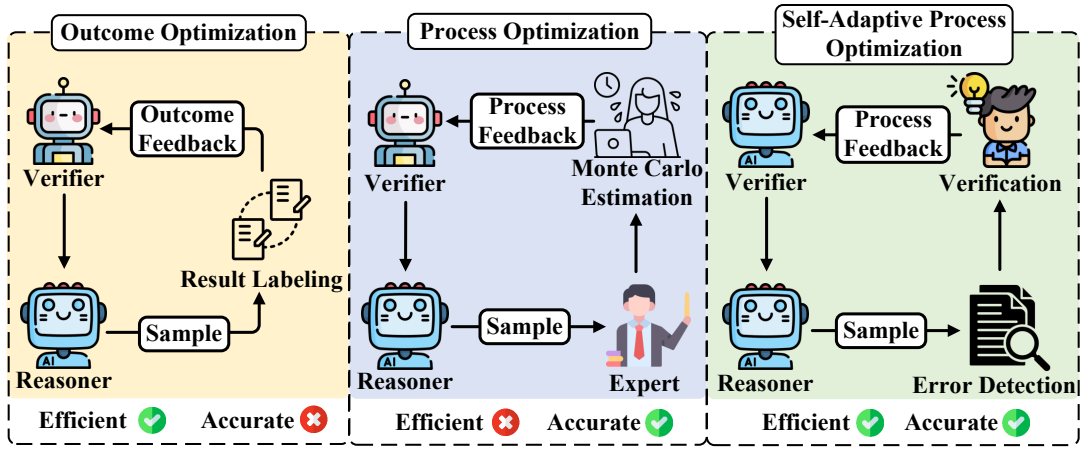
Outcome Optimization

Outcome Feedback

Verifier

Result Labeling

Sample

Reasoner

Efficient Accurate

Process Optimization

Process Feedback

Verifier

Monte Carlo Estimation

Sample

Reasoner

Expert

Efficient Accurate

Self-Adaptive Process Optimization

Process Feedback

Verifier

Verification

Sample

Reasoner

Error Detection

Efficient Accurate